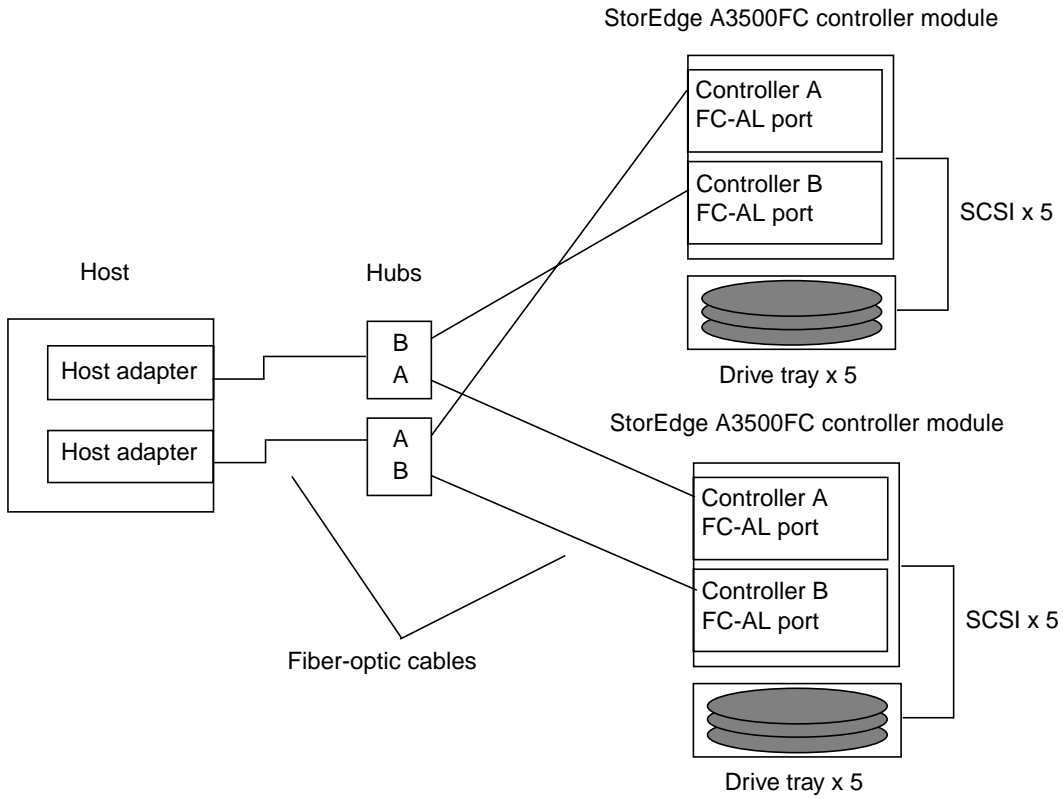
StorEdge A3500FC controller module

Controller A
FC-AL port

Controller B
FC-AL port

SCSI x 5

Host

Hubs

B
A

Host adapter

Host adapter

A
B

Drive tray x 5

StorEdge A3500FC controller module

Controller A
FC-AL port

Controller B
FC-AL port

SCSI x 5

Fiber-optic cables

Drive tray x 5